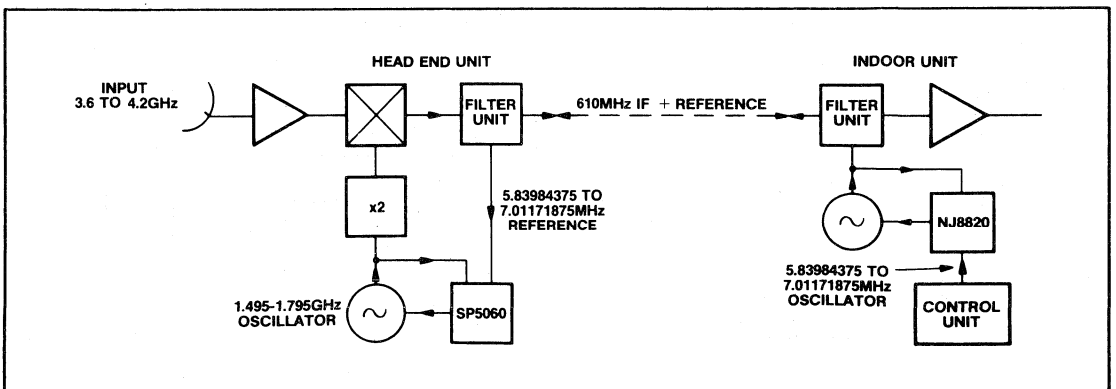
HEAD END UNIT

INDOOR UNIT

INPUT
3.6 TO 4.2GHz

FILTER UNIT

610MHz IF + REFERENCE

FILTER UNIT

x2

5.83984375 TO
7.01171875MHz
REFERENCE

NJ8820

$\sim$

1.495-1.795GHz
OSCILLATOR

$\sim$

SP5060

5.83984375 TO
7.01171875MHz
OSCILLATOR

CONTROL UNIT